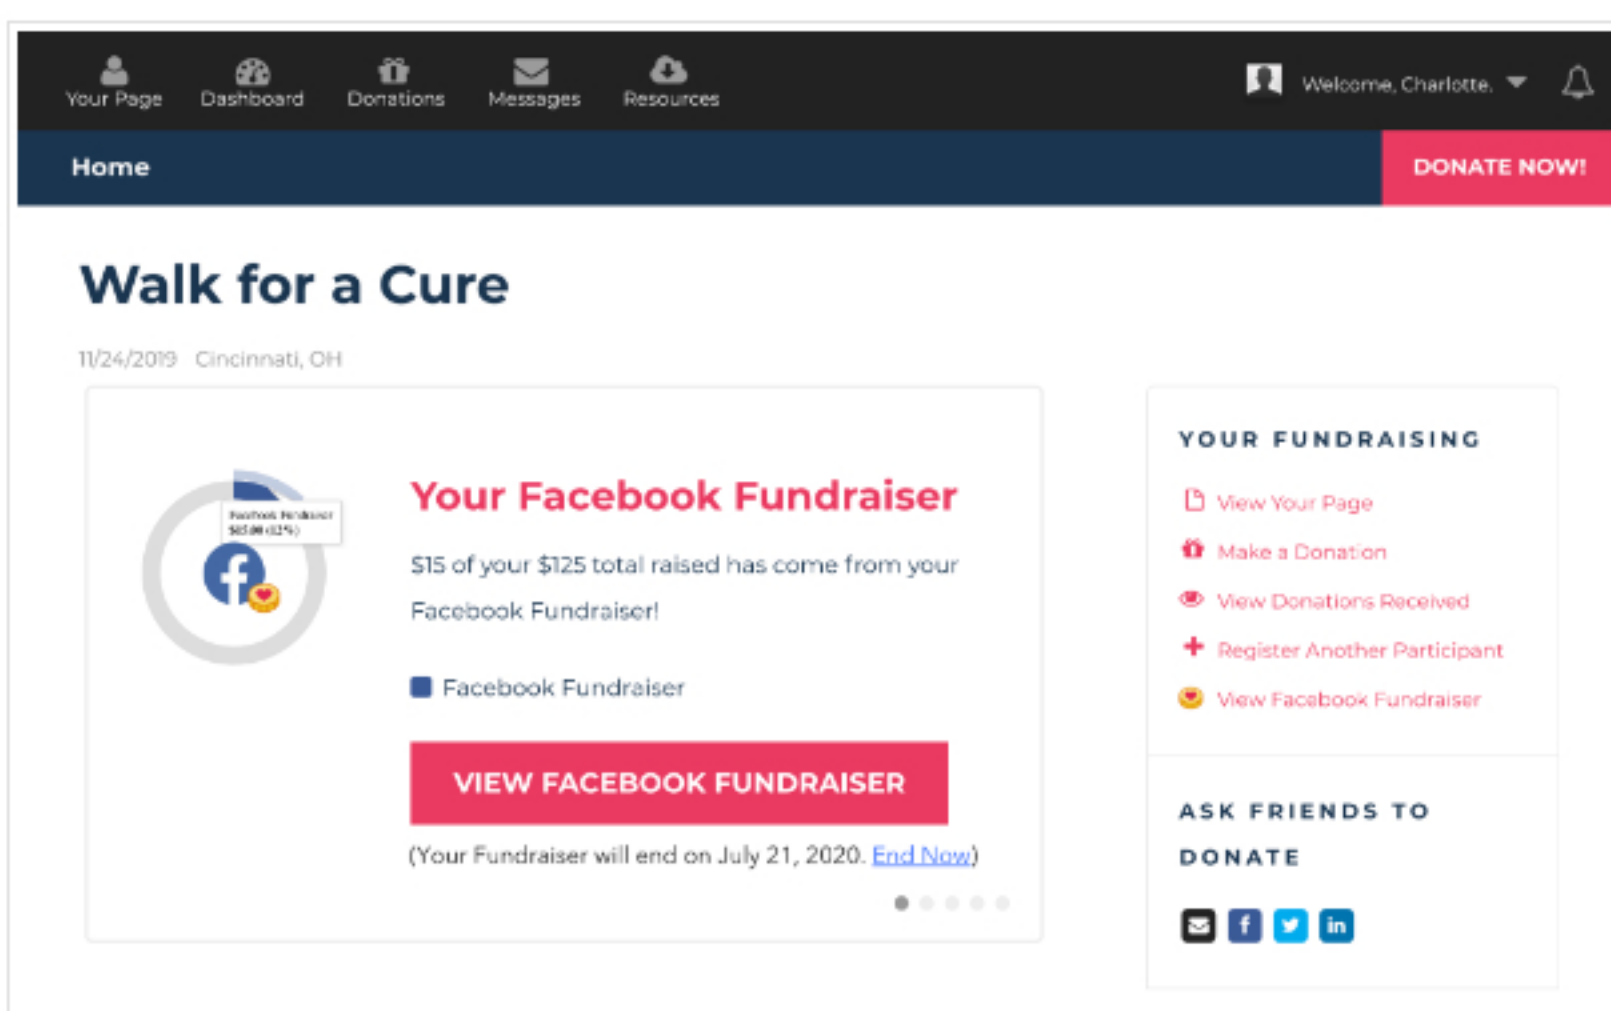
Your Page Dashboard Donations Messages Resources

Welcome, Charlotte.

Home

DONATE NOW!

Walk for a Cure

11/24/2019 Cincinnati, OH

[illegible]

Your Facebook Fundraiser

$15 of your $125 total raised has come from your Facebook Fundraiser!

Facebook Fundraiser

VIEW FACEBOOK FUNDRAISER

(Your Fundraiser will end on July 21, 2020. End Now)

YOUR FUNDRAISING

View Your Page

Make a Donation

View Donations Received

Register Another Participant

View Facebook Fundraiser

ASK FRIENDS TO DONATE